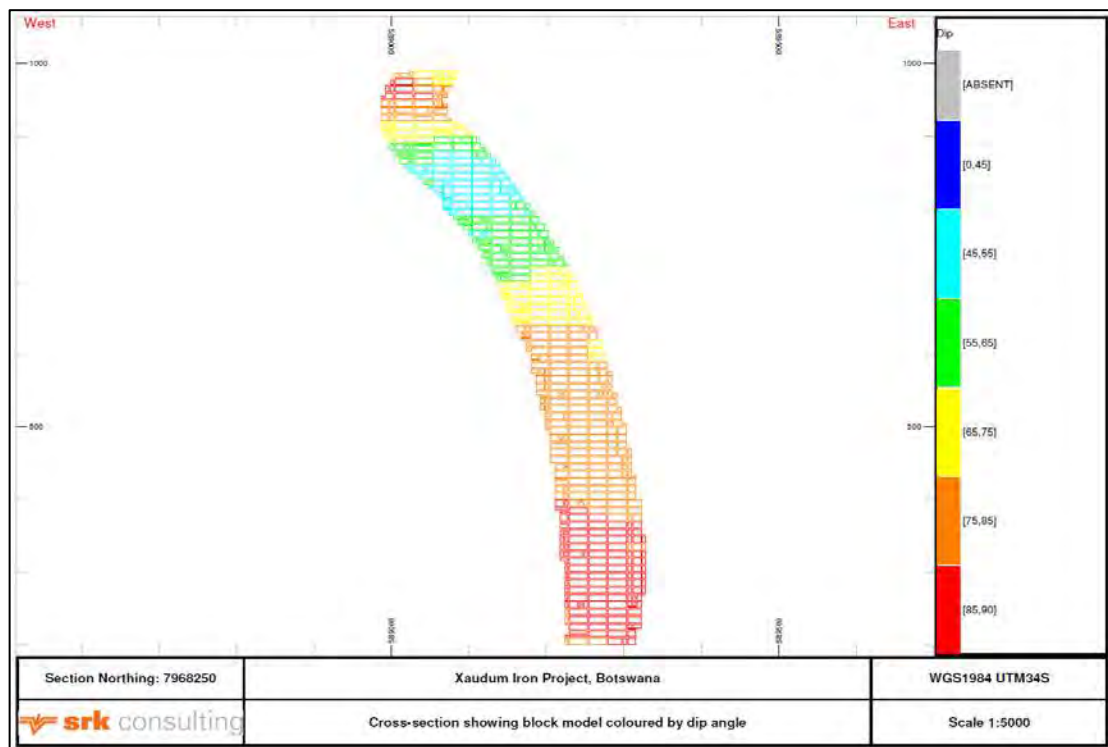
West

East

Dip

1000

1000

[ABSENT]

[0,45]

[45,55]

[55,65]

500

500

[65,75]

[75,85]

[85,90]

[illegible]

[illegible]

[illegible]

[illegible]

| Section Northing: 7968250 | Xaudum Iron Project, Botswana | WGS1984 UTM34S |
|---|---|---|
| srk consulting | Cross-section showing block model coloured by dip angle | Scale 1:5000 |